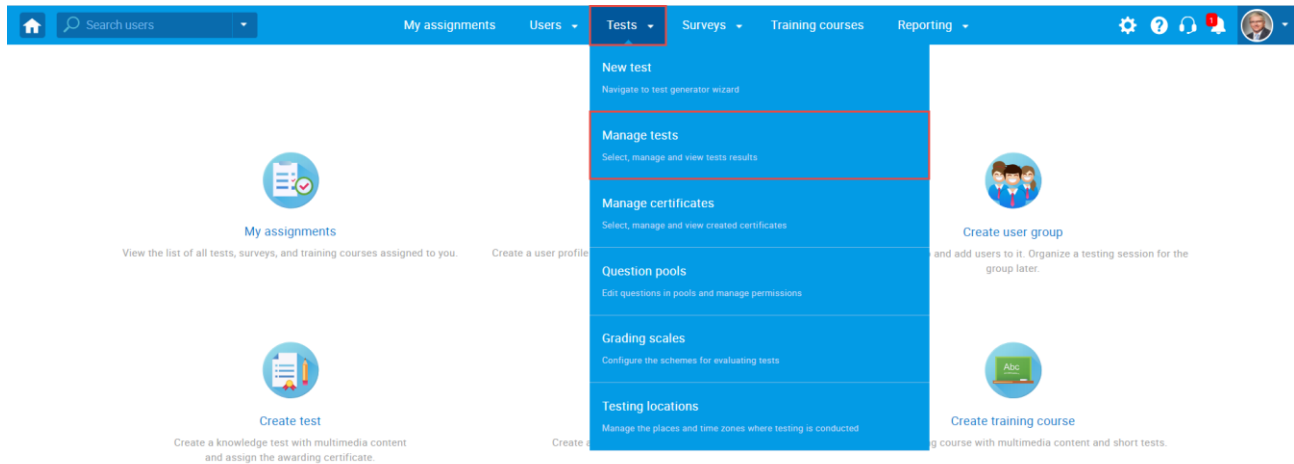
Search users

My assignments Users Tests Surveys Training courses Reporting

1

New test
Navigate to test generator wizard

Manage tests
Select, manage and view tests results

Manage certificates
Select, manage and view created certificates

Question pools
Edit questions in pools and manage permissions

Grading scales
Configure the schemes for evaluating tests

Testing locations
Manage the places and time zones where testing is conducted

My assignments
View the list of all tests, surveys, and training courses assigned to you.

Create a user profile

Create user group
and add users to it. Organize a testing session for the group later.

Create test
Create a knowledge test with multimedia content and assign the awarding certificate.

Create a

Abc

Create training course
g course with multimedia content and short tests.